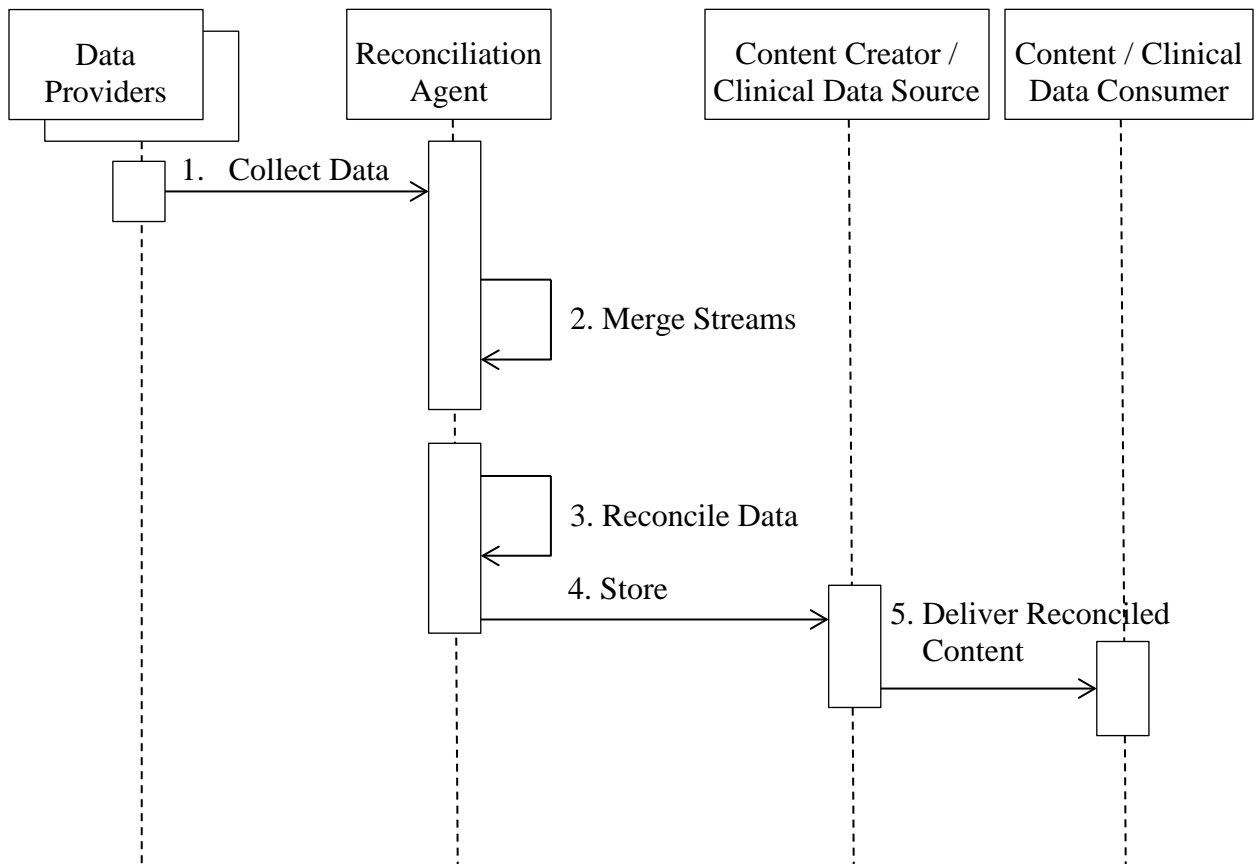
Data Providers

Reconciliation Agent

Content Creator / Clinical Data Source

Content / Clinical Data Consumer

1. Collect Data

2. Merge Streams

3. Reconcile Data

4. Store

5. Deliver Reconciled Content